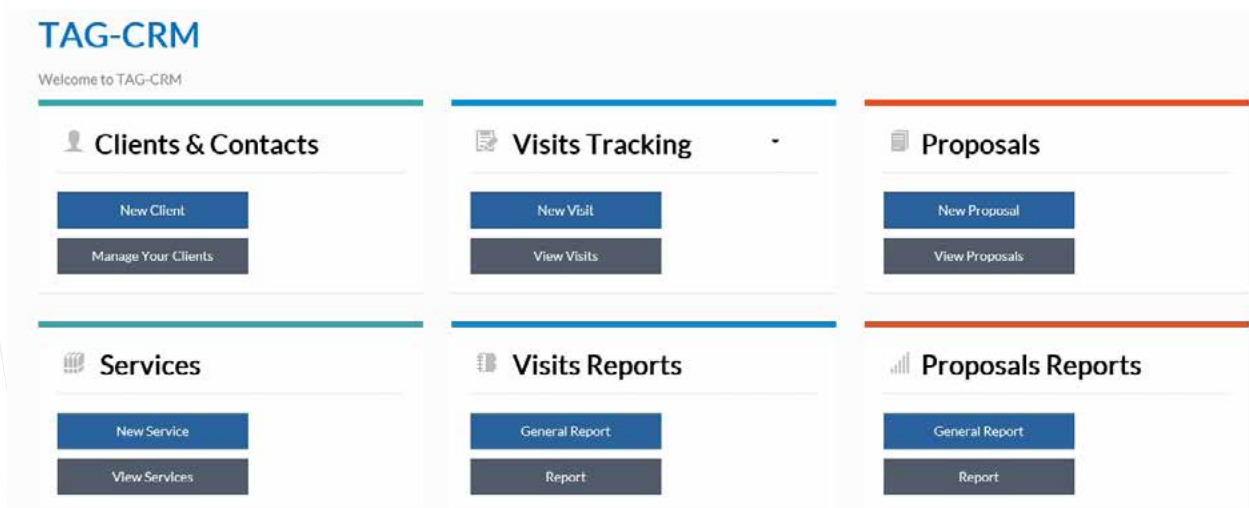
TAG-CRM

Welcome to TAG-CRM

Clients & Contacts

New Client

Manage Your Clients

Visits Tracking

New Visit

View Visits

Proposals

New Proposal

View Proposals

Services

New Service

View Services

Visits Reports

General Report

Report

Proposals Reports

General Report

Report